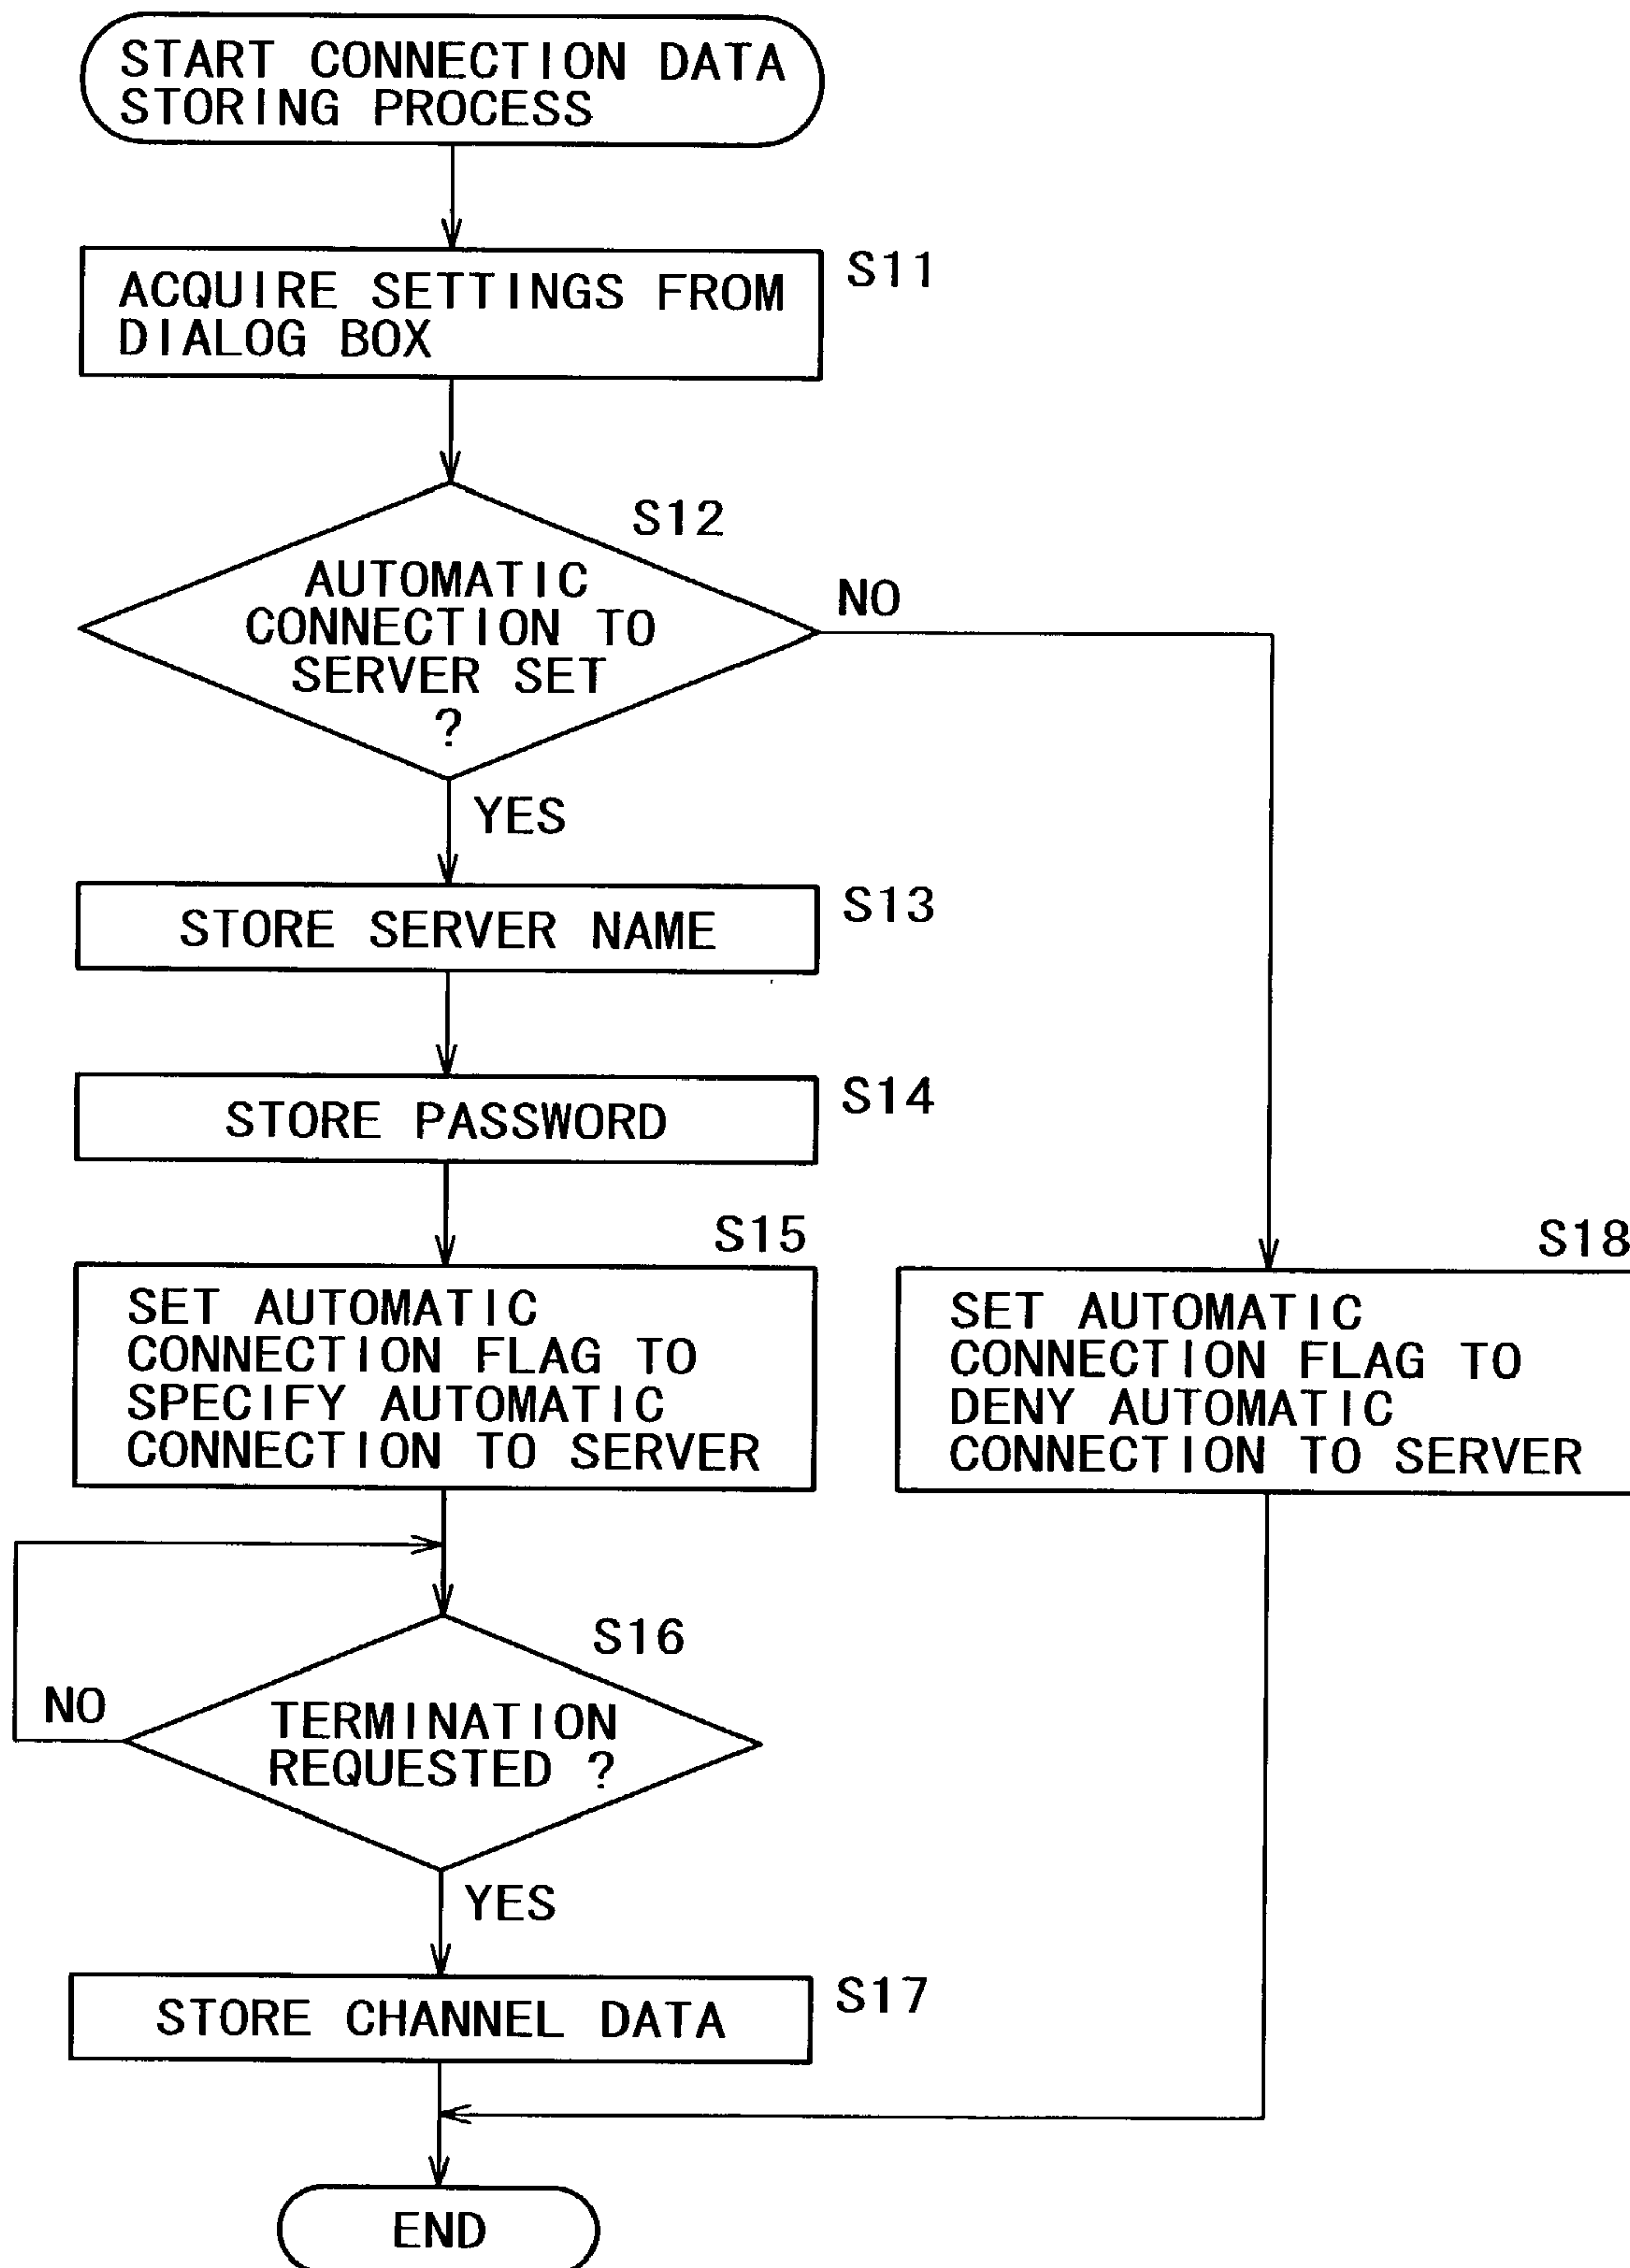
START CONNECTION DATA STORING PROCESS

ACQUIRE SETTINGS FROM DIALOG BOX

S11

S12

AUTOMATIC CONNECTION TO SERVER SET ?

NO

YES

STORE SERVER NAME

S13

STORE PASSWORD

S14

S15

SET AUTOMATIC CONNECTION FLAG TO SPECIFY AUTOMATIC CONNECTION TO SERVER

S18

SET AUTOMATIC CONNECTION FLAG TO DENY AUTOMATIC CONNECTION TO SERVER

S16

NO

TERMINATION REQUESTED ?

YES

STORE CHANNEL DATA

S17

END